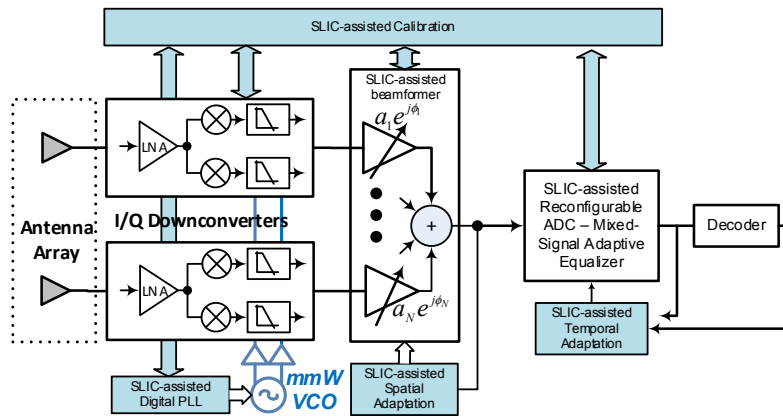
SLIC-assisted Calibration

Antenna Array

LNA

LNA

I/Q Downconverters

SLIC-assisted beamformer

$a_1 e^{j\phi_1}$

+

$a_N e^{j\phi_N}$

SLIC-assisted Reconfigurable ADC – Mixed-Signal Adaptive Equalizer

Decoder

SLIC-assisted Temporal Adaptation

SLIC-assisted Digital PLL

mmW VCO

SLIC-assisted Spatial Adaptation